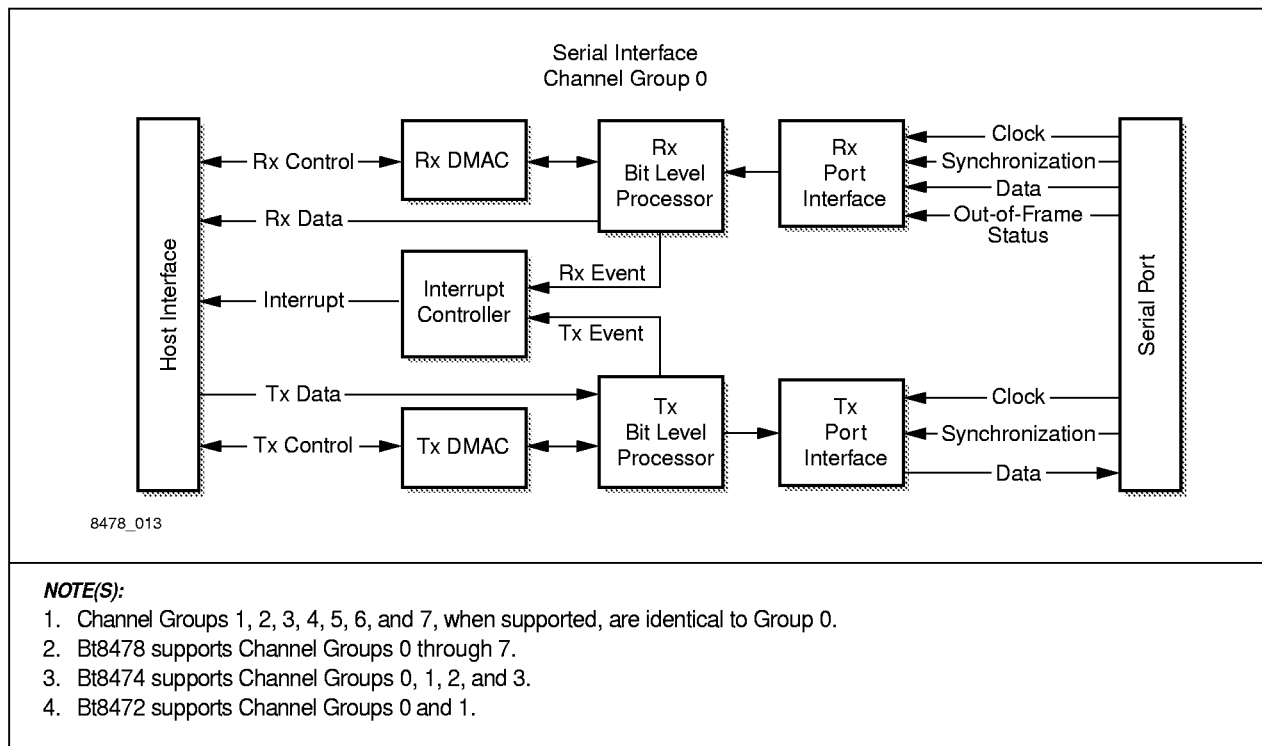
Serial Interface
Channel Group 0

Host Interface

Rx Control

Rx DMAC

Rx
Bit Level
Processor

Rx
Port
Interface

Clock

Synchronization

Data

Out-of-Frame
Status

Rx Data

Rx Event

Interrupt

Interrupt
Controller

Tx Event

Serial Port

Tx Data

Tx Control

Tx DMAC

Tx
Bit Level
Processor

Tx
Port
Interface

Clock

Synchronization

Data

8478_013

NOTE(S):
1. Channel Groups 1, 2, 3, 4, 5, 6, and 7, when supported, are identical to Group 0.
2. Bt8478 supports Channel Groups 0 through 7.
3. Bt8474 supports Channel Groups 0, 1, 2, and 3.
4. Bt8472 supports Channel Groups 0 and 1.